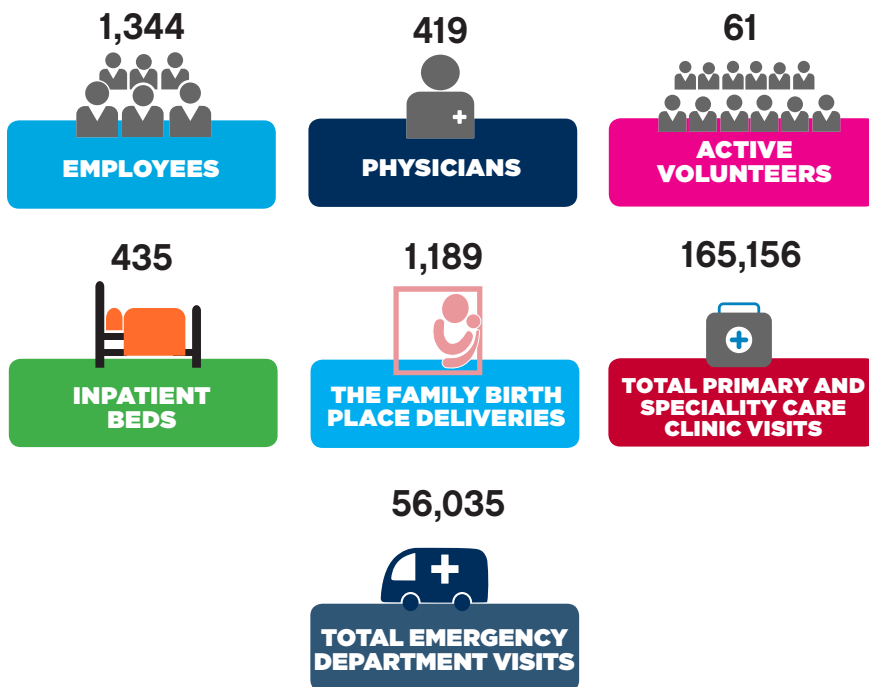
1,344

EMPLOYEES

419

PHYSICIANS

61

ACTIVE VOLUNTEERS

435

INPATIENT BEDS

1,189

THE FAMILY BIRTH PLACE DELIVERIES

165,156

TOTAL PRIMARY AND SPECIALITY CARE CLINIC VISITS

56,035

TOTAL EMERGENCY DEPARTMENT VISITS